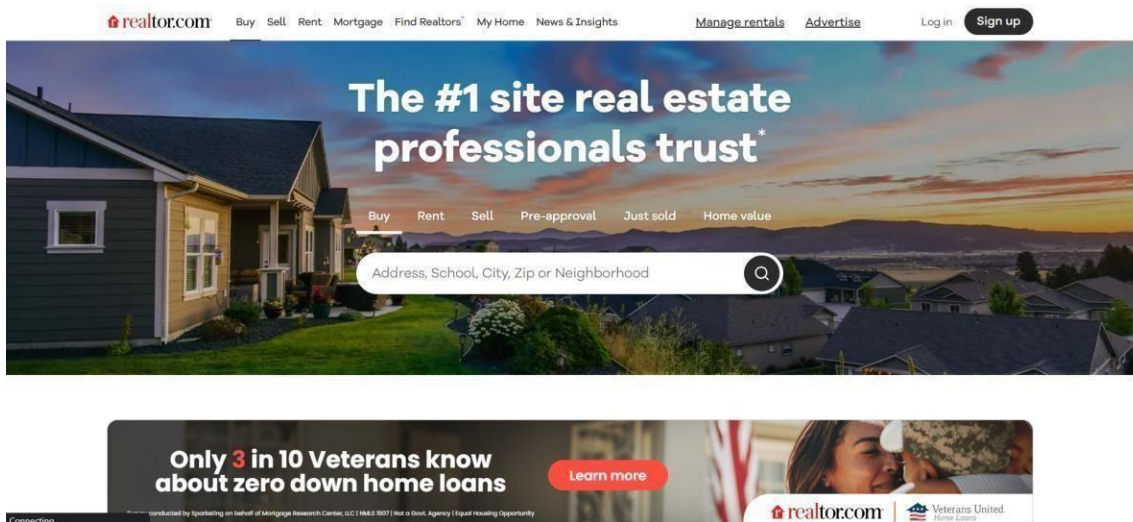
realtor.com Buy Sell Rent Mortgage Find Realtors® My Home News & Insights Manage rentals Advertise Log in Sign up

The #1 site real estate professionals trust*

Buy Rent Sell Pre-approval Just sold Home value

Address, School, City, Zip or Neighborhood

Only 3 in 10 Veterans know about zero down home loans

Learn more

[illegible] conducted by Sparketing on behalf of Mortgage Research Center, LLC | NMLS 1907 | Not a Govt. Agency | Equal Housing Opportunity

realtor.com | Veterans United Home Loans

Connecting